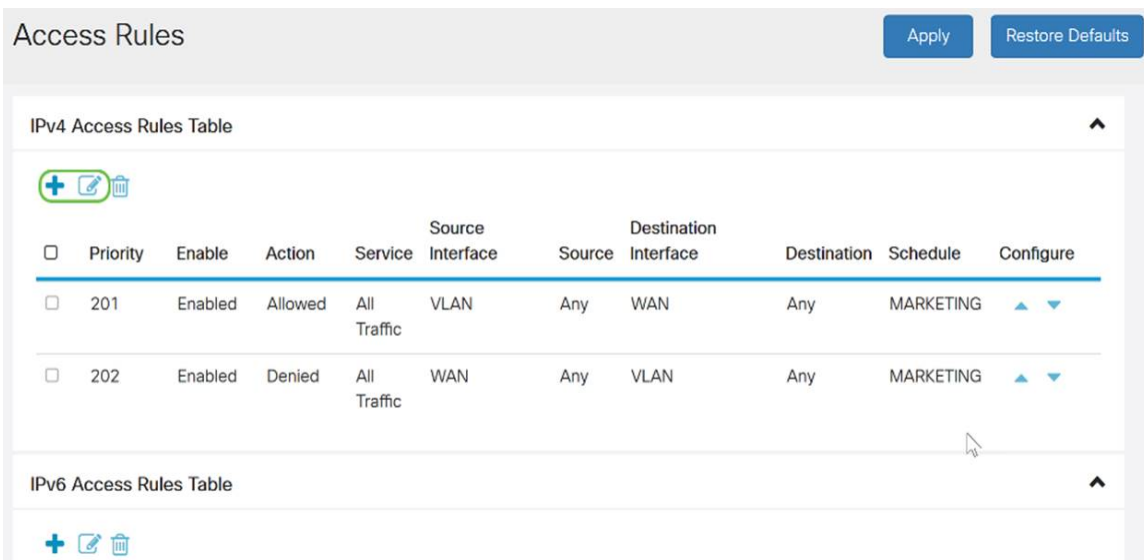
Access Rules

Apply

Restore Defaults

IPv4 Access Rules Table

| ☐ | Priority | Enable | Action | Service | Source Interface | Source | Destination Interface | Destination | Schedule | Configure |
|---|---|---|---|---|---|---|---|---|---|---|
| ☐ | 201 | Enabled | Allowed | All Traffic | VLAN | Any | WAN | Any | MARKETING | |
| ☐ | 202 | Enabled | Denied | All Traffic | WAN | Any | VLAN | Any | MARKETING | |

IPv6 Access Rules Table